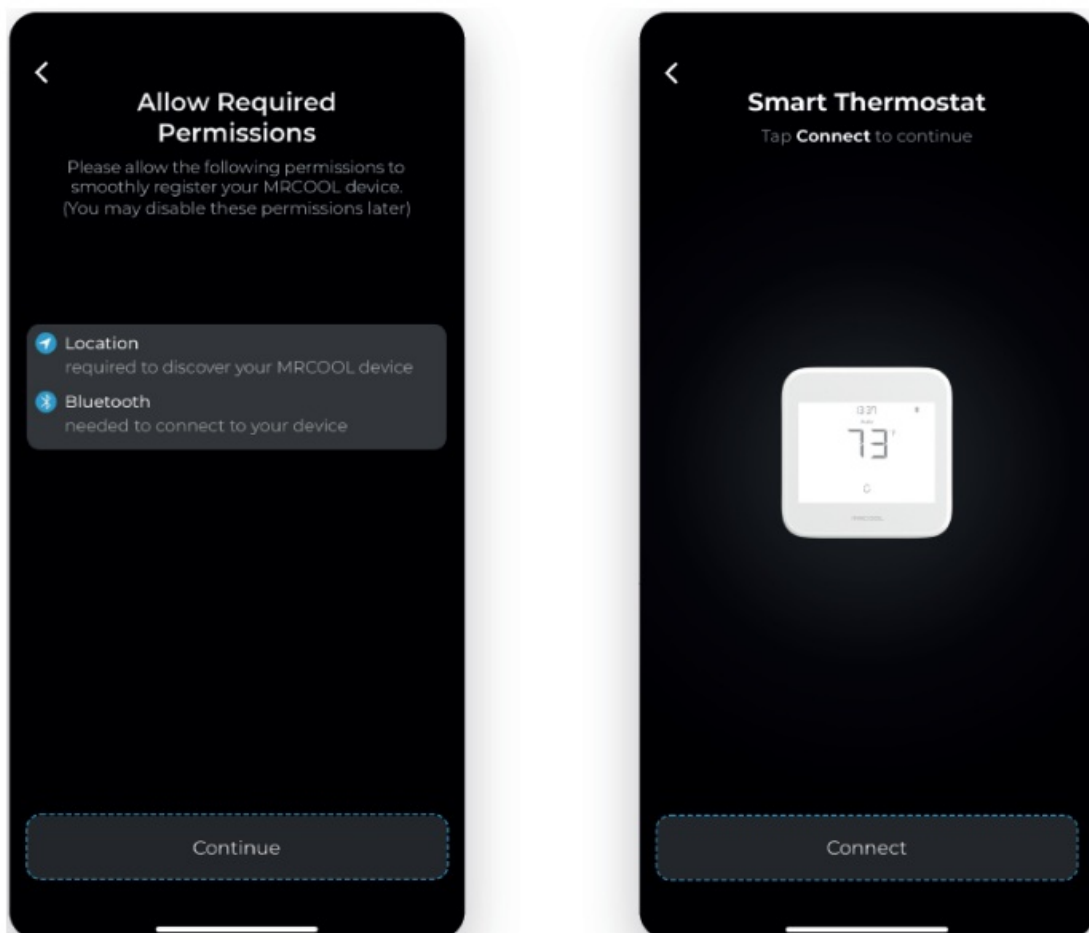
<

Allow Required Permissions

Please allow the following permissions to smoothly register your MRCOOL device. (You may disable these permissions later)

Location
required to discover your MRCOOL device

Bluetooth
needed to connect to your device

Continue

<

Smart Thermostat

Tap **Connect** to continue

13:37

73

MRCOOL

Connect